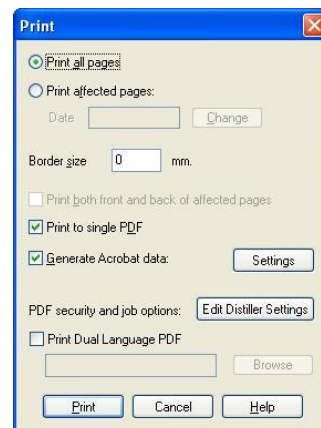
Print

Print all pages

Print affected pages:

Date

Change

Border size 0 mm.

Print both front and back of affected pages

Print to single PDF

Generate Acrobat data:

Settings

PDF security and job options:

Edit Distiller Settings

Print Dual Language PDF

Browse

Print

Cancel

Help